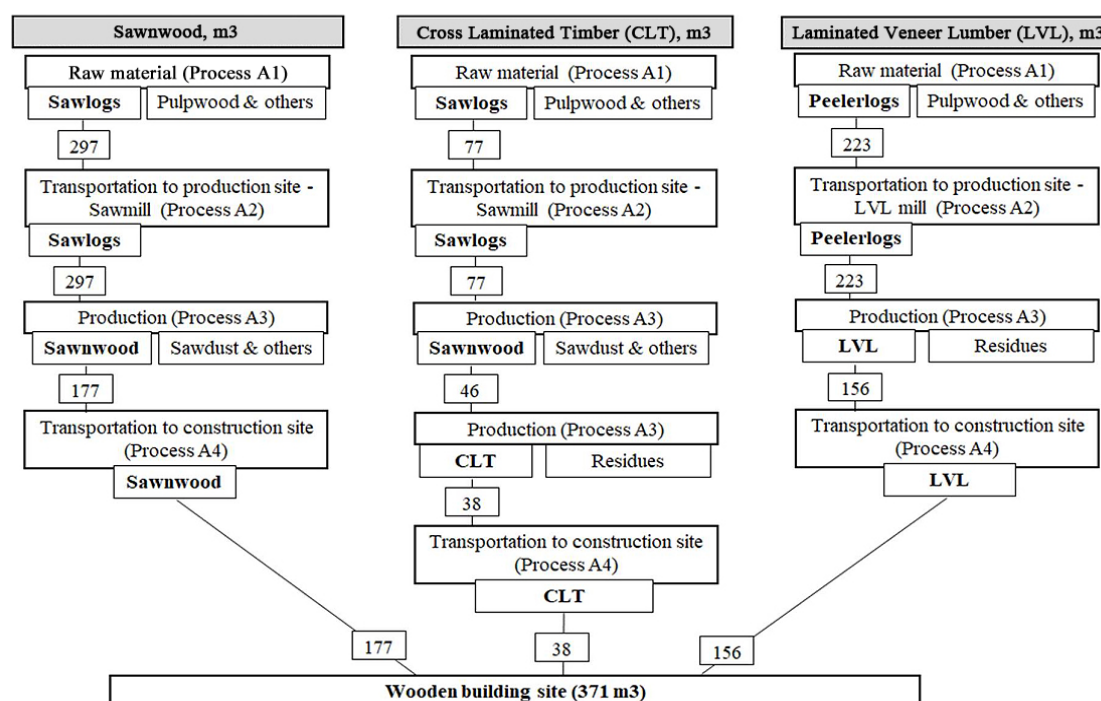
Sawnwood, m3

Raw material (Process A1)

Sawlogs

Pulpwood & others

297

Transportation to production site - Sawmill (Process A2)

Sawlogs

297

Production (Process A3)

Sawnwood

Sawdust & others

177

Transportation to construction site (Process A4)

Sawnwood

Cross Laminated Timber (CLT), m3

Raw material (Process A1)

Sawlogs

Pulpwood & others

77

Transportation to production site - Sawmill (Process A2)

Sawlogs

77

Production (Process A3)

Sawnwood

Sawdust & others

46

Production (Process A3)

CLT

Residues

38

Transportation to construction site (Process A4)

CLT

Laminated Veneer Lumber (LVL), m3

Raw material (Process A1)

Peelerlogs

Pulpwood & others

223

Transportation to production site - LVL mill (Process A2)

Peelerlogs

223

Production (Process A3)

LVL

Residues

156

Transportation to construction site (Process A4)

LVL

177

38

156

Wooden building site (371 m3)